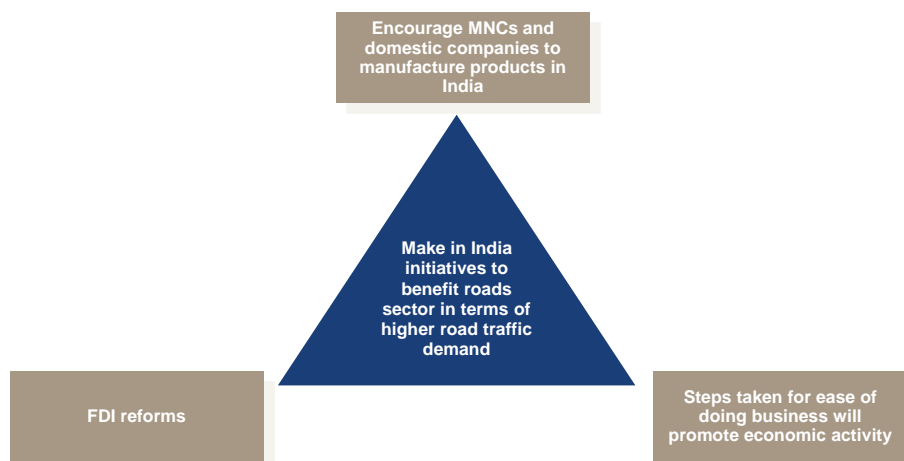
Encourage MNCs and domestic companies to manufacture products in India

Make in India initiatives to benefit roads sector in terms of higher road traffic demand

FDI reforms

Steps taken for ease of doing business will promote economic activity